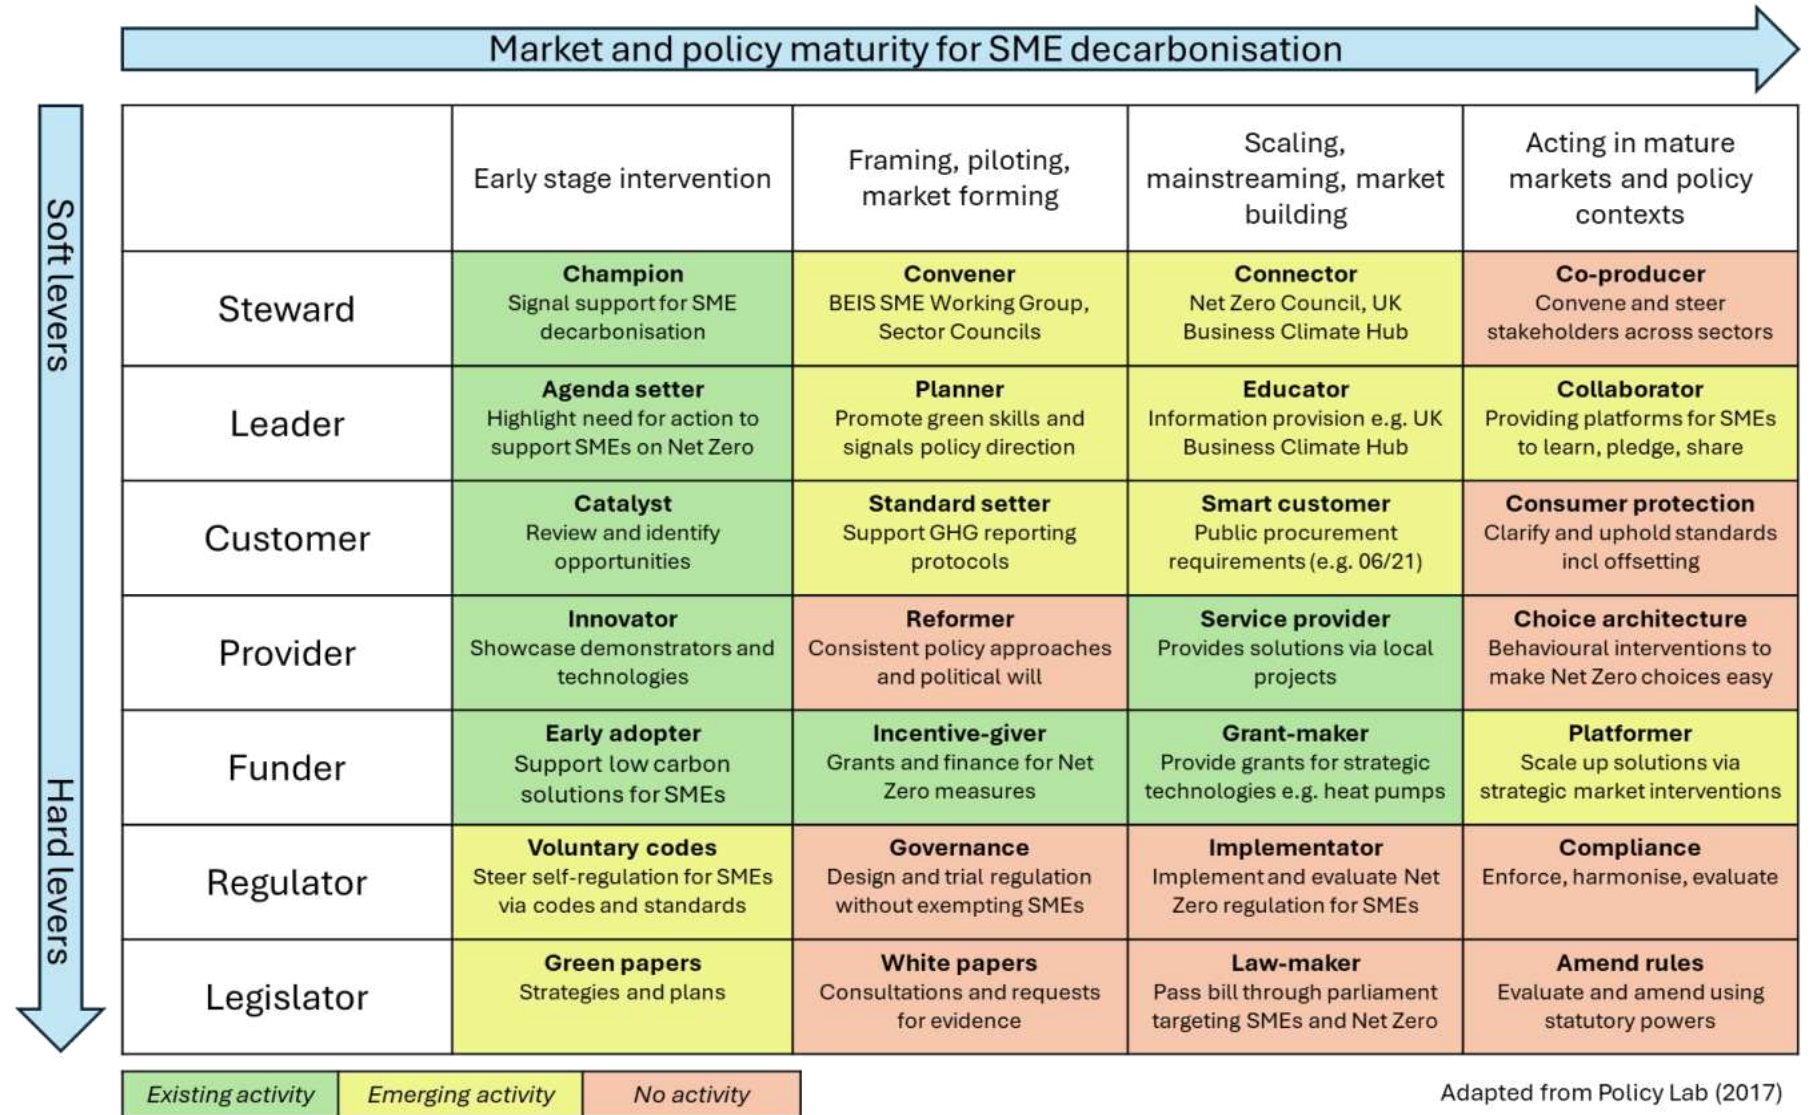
Market and policy maturity for SME decarbonisation

Soft levers

Hard levers

| | Early stage intervention | Framing, piloting, market forming | Scaling, mainstreaming, market building | Acting in mature markets and policy contexts |
|---|---|---|---|---|
| Steward | **Champion** Signal support for SME decarbonisation | **Convener** BEIS SME Working Group, Sector Councils | **Connector** Net Zero Council, UK Business Climate Hub | **Co-producer** Convene and steer stakeholders across sectors |
| Leader | **Agenda setter** Highlight need for action to support SMEs on Net Zero | **Planner** Promote green skills and signals policy direction | **Educator** Information provision e.g. UK Business Climate Hub | **Collaborator** Providing platforms for SMEs to learn, pledge, share |
| Customer | **Catalyst** Review and identify opportunities | **Standard setter** Support GHG reporting protocols | **Smart customer** Public procurement requirements (e.g. 06/21) | **Consumer protection** Clarify and uphold standards incl offsetting |
| Provider | **Innovator** Showcase demonstrators and technologies | **Reformer** Consistent policy approaches and political will | **Service provider** Provides solutions via local projects | **Choice architecture** Behavioural interventions to make Net Zero choices easy |
| Funder | **Early adopter** Support low carbon solutions for SMEs | **Incentive-giver** Grants and finance for Net Zero measures | **Grant-maker** Provide grants for strategic technologies e.g. heat pumps | **Platformer** Scale up solutions via strategic market interventions |
| Regulator | **Voluntary codes** Steer self-regulation for SMEs via codes and standards | **Governance** Design and trial regulation without exempting SMEs | **Implementator** Implement and evaluate Net Zero regulation for SMEs | **Compliance** Enforce, harmonise, evaluate |
| Legislator | **Green papers** Strategies and plans | **White papers** Consultations and requests for evidence | **Law-maker** Pass bill through parliament targeting SMEs and Net Zero | **Amend rules** Evaluate and amend using statutory powers |

| Existing activity | Emerging activity | No activity |
|---|---|---|

Adapted from Policy Lab (2017)